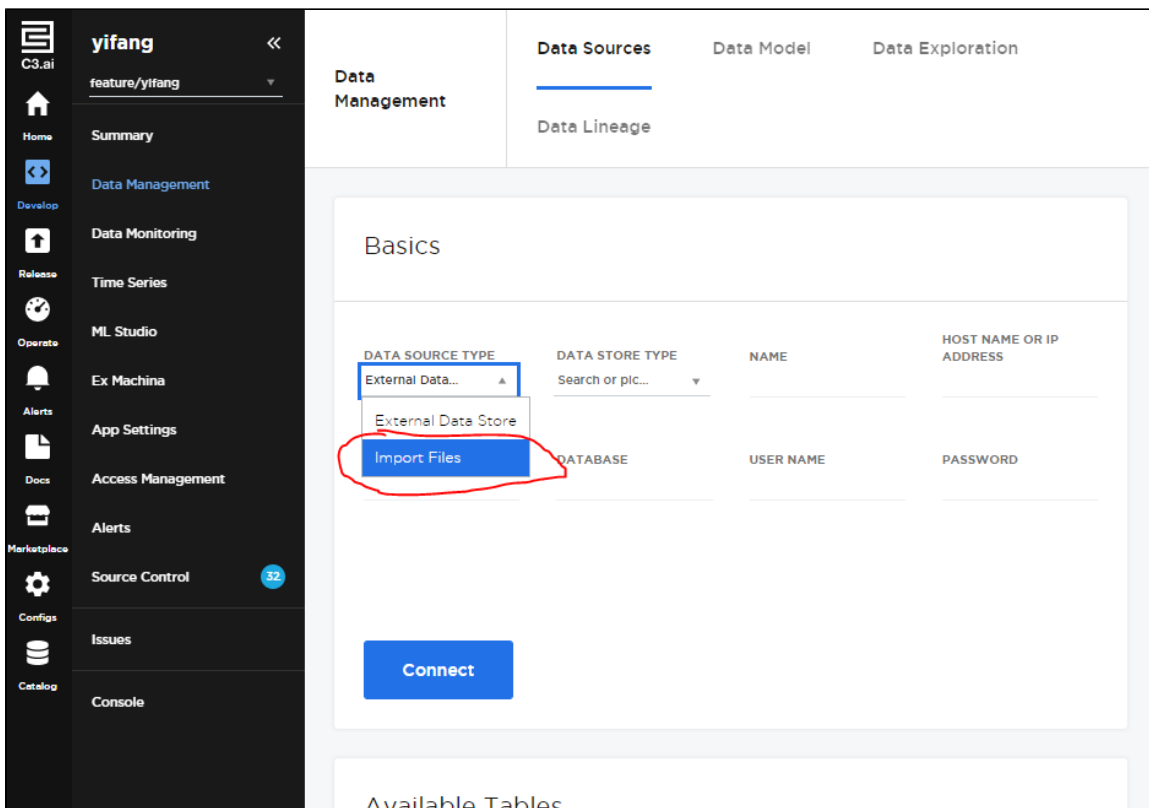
C3.ai

Home

Develop

Release

Operate

Alerts

Docs

Marketplace

Configs

Catalog

yifang «

feature/yifang

Summary

Data Management

Data Monitoring

Time Series

ML Studio

Ex Machina

App Settings

Access Management

Alerts

Source Control 32

Issues

Console

Data Management

Data Sources

Data Model

Data Exploration

Data Lineage

Basics

DATA SOURCE TYPE

External Data...

External Data Store

Import Files

DATA STORE TYPE

Search or pic...

NAME

HOST NAME OR IP ADDRESS

DATABASE

USER NAME

PASSWORD

Connect

Available Tables